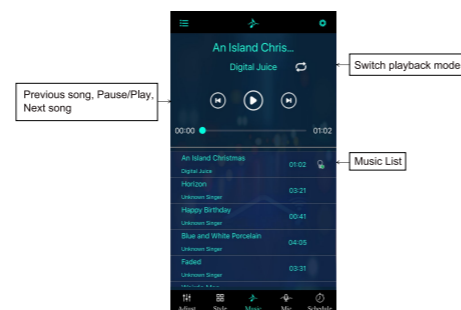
An Island Chris...

Digital Juice

Switch playback mode

Previous song, Pause/Play, Next song

00:00

01:02

An Island Christmas
Digital Juice
01:02

Music List

Horizon
Unknown Singer
03:21

Happy Birthday
Unknown Singer
00:41

Blue and White Porcelain
Unknown Singer
04:05

Faded
Unknown Singer
03:31

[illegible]

Adjust
Style
Music
Mic
Schedule